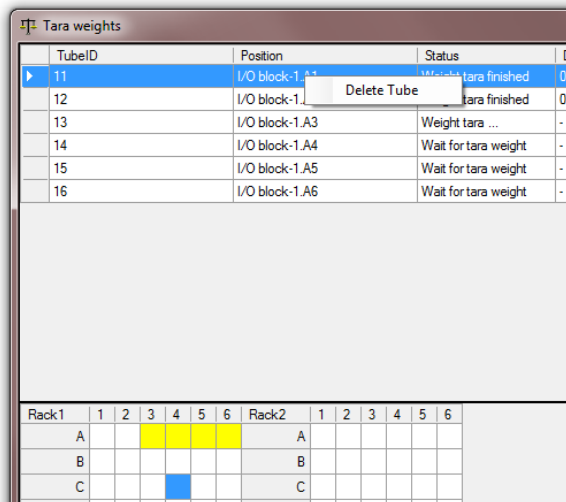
Tara weights

| | TubeID | Position | Status | D |
|---|---|---|---|---|
| | 11 | I/O block-1.A1 | Weight tara finished | 0 |
| | 12 | I/O block-1.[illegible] | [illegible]tara finished | 0 |
| | 13 | I/O block-1.A3 | Weight tara ... | - |
| | 14 | I/O block-1.A4 | Wait for tara weight | - |
| | 15 | I/O block-1.A5 | Wait for tara weight | - |
| | 16 | I/O block-1.A6 | Wait for tara weight | - |

Delete Tube

| Rack1 | 1 | 2 | 3 | 4 | 5 | 6 | Rack2 | 1 | 2 | 3 | 4 | 5 | 6 |
|---|---|---|---|---|---|---|---|---|---|---|---|---|---|
| A | | | | | | | A | | | | | | |
| B | | | | | | | B | | | | | | |
| C | | | | | | | C | | | | | | |